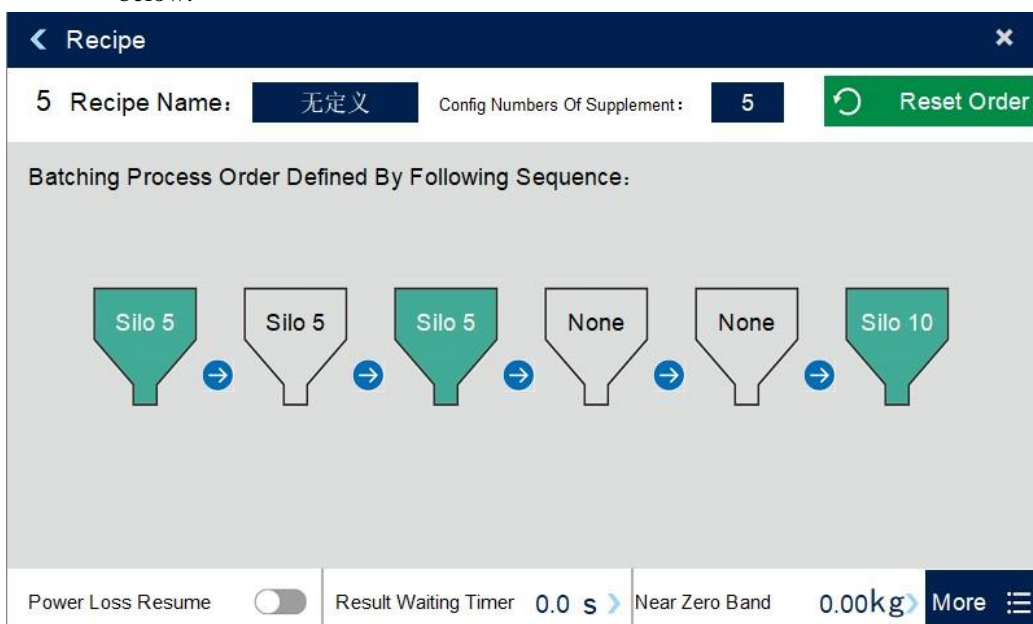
Recipe

5 Recipe Name： 无定义 Config Numbers Of Supplement： 5 Reset Order

Batching Process Order Defined By Following Sequence：

Silo 5 Silo 5 Silo 5 None None Silo 10

Power Loss Resume Result Waiting Timer 0.0 s Near Zero Band 0.00kg More